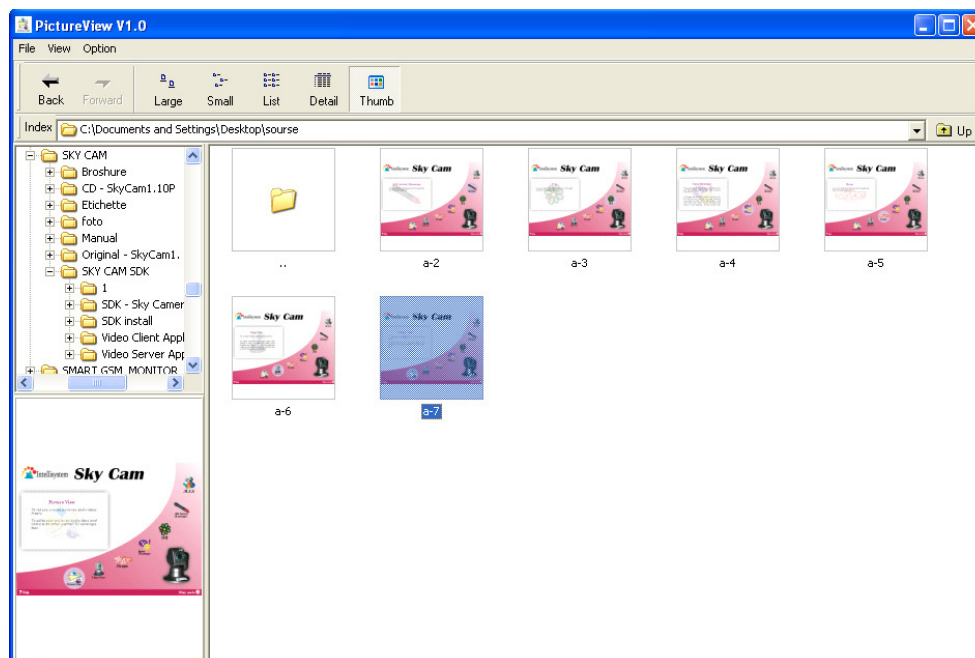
PictureView V1.0

File View Option

Back Forward Large Small List Detail Thumb

Index C:\Documents and Settings\Desktop\sourse Up

SKY CAM
Broshure
CD - SkyCam1.10P
Etichette
foto
Manual
Original - SkyCam1.
SKY CAM SDK
1
SDK - Sky Camer
SDK install
Video Client Appl
Video Server App
SMART GSM MONITOR

..
a-2
a-3
a-4
a-5
a-6
a-7

Intellisystem Sky Cam
Picture View